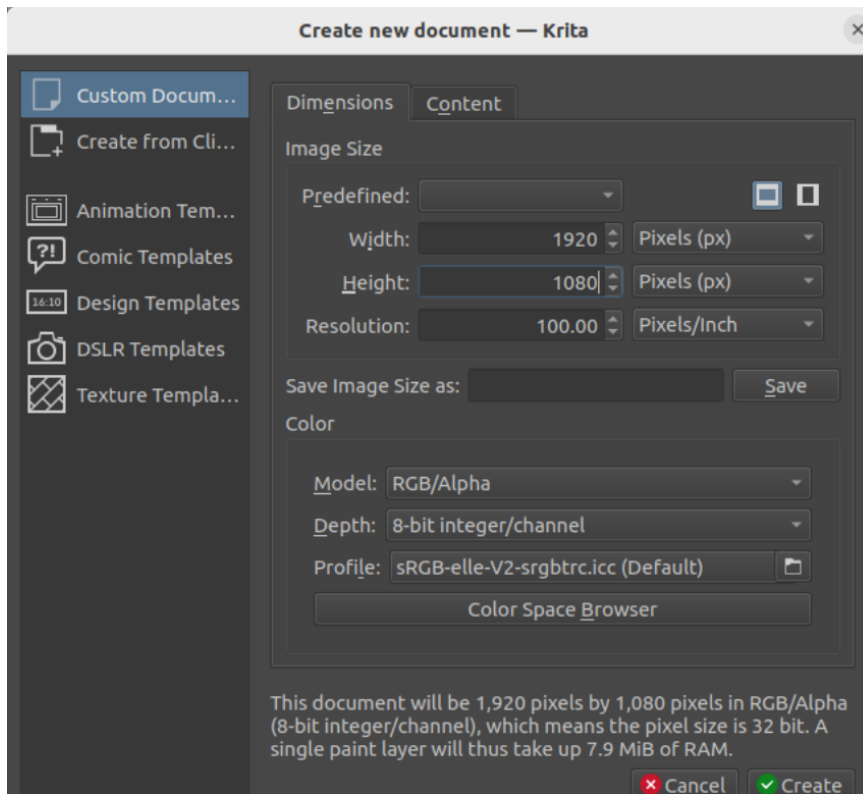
Create new document — Krita

Custom Docum…
Create from Cli…
Animation Tem…
Comic Templates
16:10 Design Templates
DSLR Templates
Texture Templa…

Dimensions
Content

Image Size

Predefined:
Width: 1920 Pixels (px)
Height: 1080 Pixels (px)
Resolution: 100.00 Pixels/Inch

Save Image Size as:
Save

Color

Model: RGB/Alpha
Depth: 8-bit integer/channel
Profile: sRGB-elle-V2-srgbtrc.icc (Default)
Color Space Browser

This document will be 1,920 pixels by 1,080 pixels in RGB/Alpha (8-bit integer/channel), which means the pixel size is 32 bit. A single paint layer will thus take up 7.9 MiB of RAM.

Cancel
Create